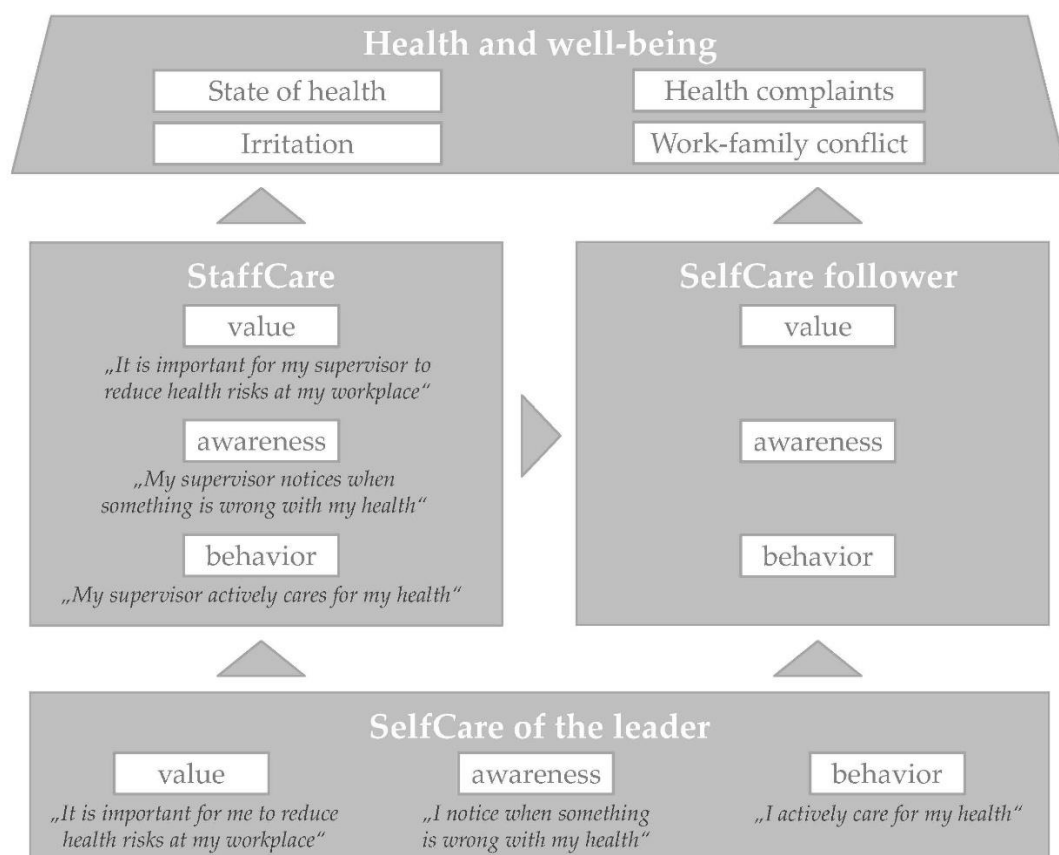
Health and well-being

State of health

Irritation

Health complaints

Work-family conflict

StaffCare

value

„It is important for my supervisor to reduce health risks at my workplace"

awareness

„My supervisor notices when something is wrong with my health"

behavior

„My supervisor actively cares for my health"

SelfCare follower

value

awareness

behavior

SelfCare of the leader

value

„It is important for me to reduce health risks at my workplace"

awareness

„I notice when something is wrong with my health"

behavior

„I actively care for my health"